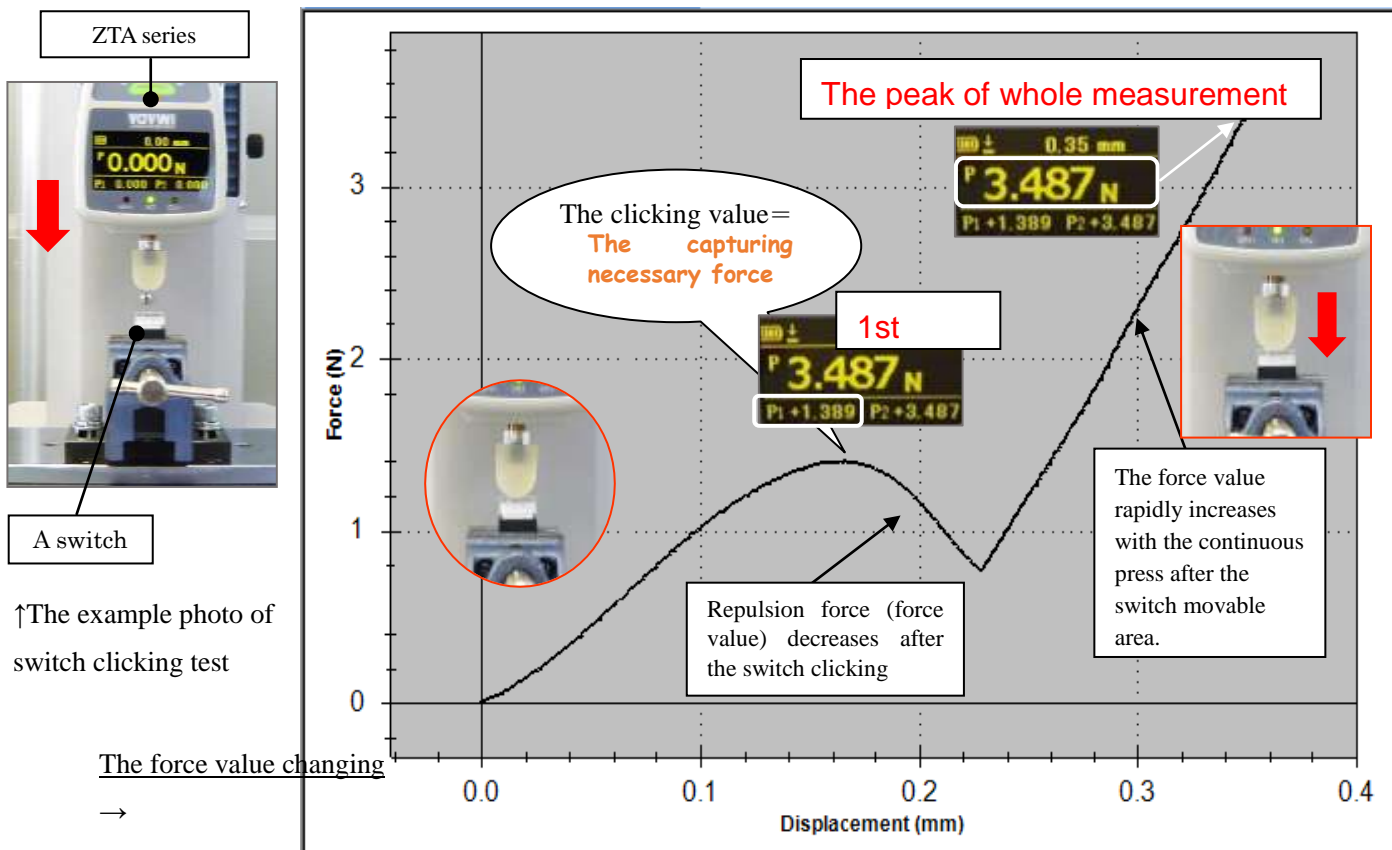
ZTA series

IMADA
0.00 mm
P 0.000 N
P1 0.000 P2 0.000

A switch

↑The example photo of switch clicking test

The force value changing →

The peak of whole measurement

0.35 mm
P 3.487 N
P1 +1.389 P2 +3.487

The clicking value＝ The capturing necessary force

1st

P 3.487 N
P1 +1.389 P2 +3.487

Repulsion force (force value) decreases after the switch clicking

The force value rapidly increases with the continuous press after the switch movable area.

3
2
1
0

Force (N)

0.0 0.1 0.2 0.3 0.4

Displacement (mm)